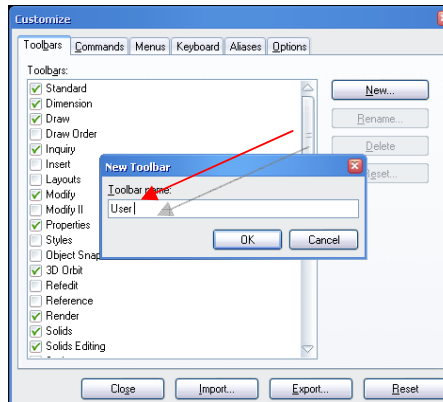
Customize

Toolbars | Commands | Menus | Keyboard | Aliases | Options

Toolbars:

Standard
Dimension
Draw
Draw Order
Inquiry
Insert
Layouts
Modify
Modify II
Properties
Styles
Object Snap
3D Orbit
Refedit
Reference
Render
Solids
Solids Editing

New...
Rename...
Delete
Reset...

New Toolbar

Toolbar name:

User

OK
Cancel

Close
Import...
Export...
Reset